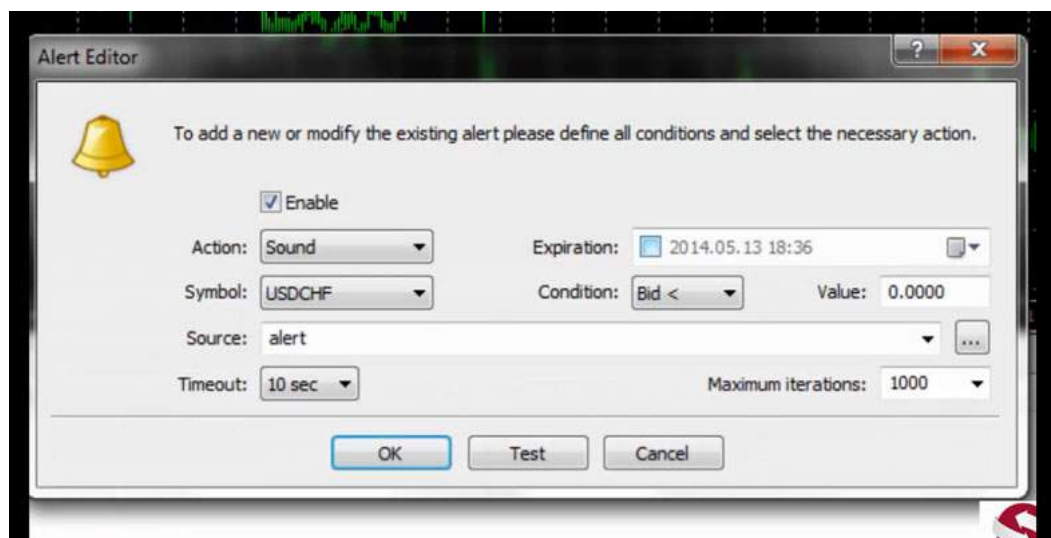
Alert Editor

?

X

To add a new or modify the existing alert please define all conditions and select the necessary action.

Enable

Action: Sound

Expiration: 2014.05.13 18:36

Symbol: USDCHF

Condition: Bid <

Value: 0.0000

Source: alert

...

Timeout: 10 sec

Maximum iterations: 1000

OK

Test

Cancel